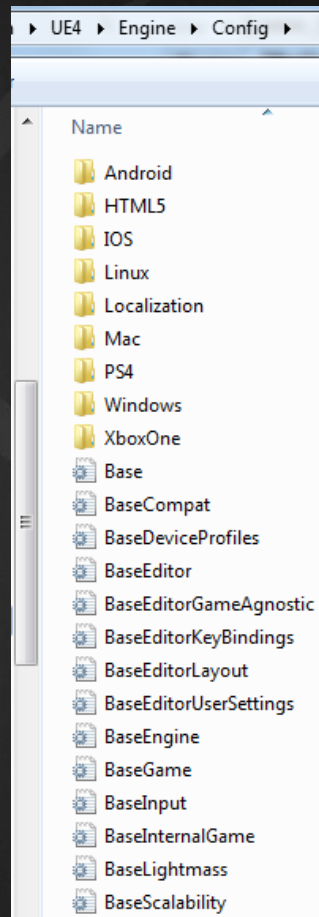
▸ UE4 ▸ Engine ▸ Config ▸

Name

Android
HTML5
IOS
Linux
Localization
Mac
PS4
Windows
XboxOne
Base
BaseCompat
BaseDeviceProfiles
BaseEditor
BaseEditorGameAgnostic
BaseEditorKeyBindings
BaseEditorLayout
BaseEditorUserSettings
BaseEngine
BaseGame
BaseInput
BaseInternalGame
BaseLightmass
BaseScalability